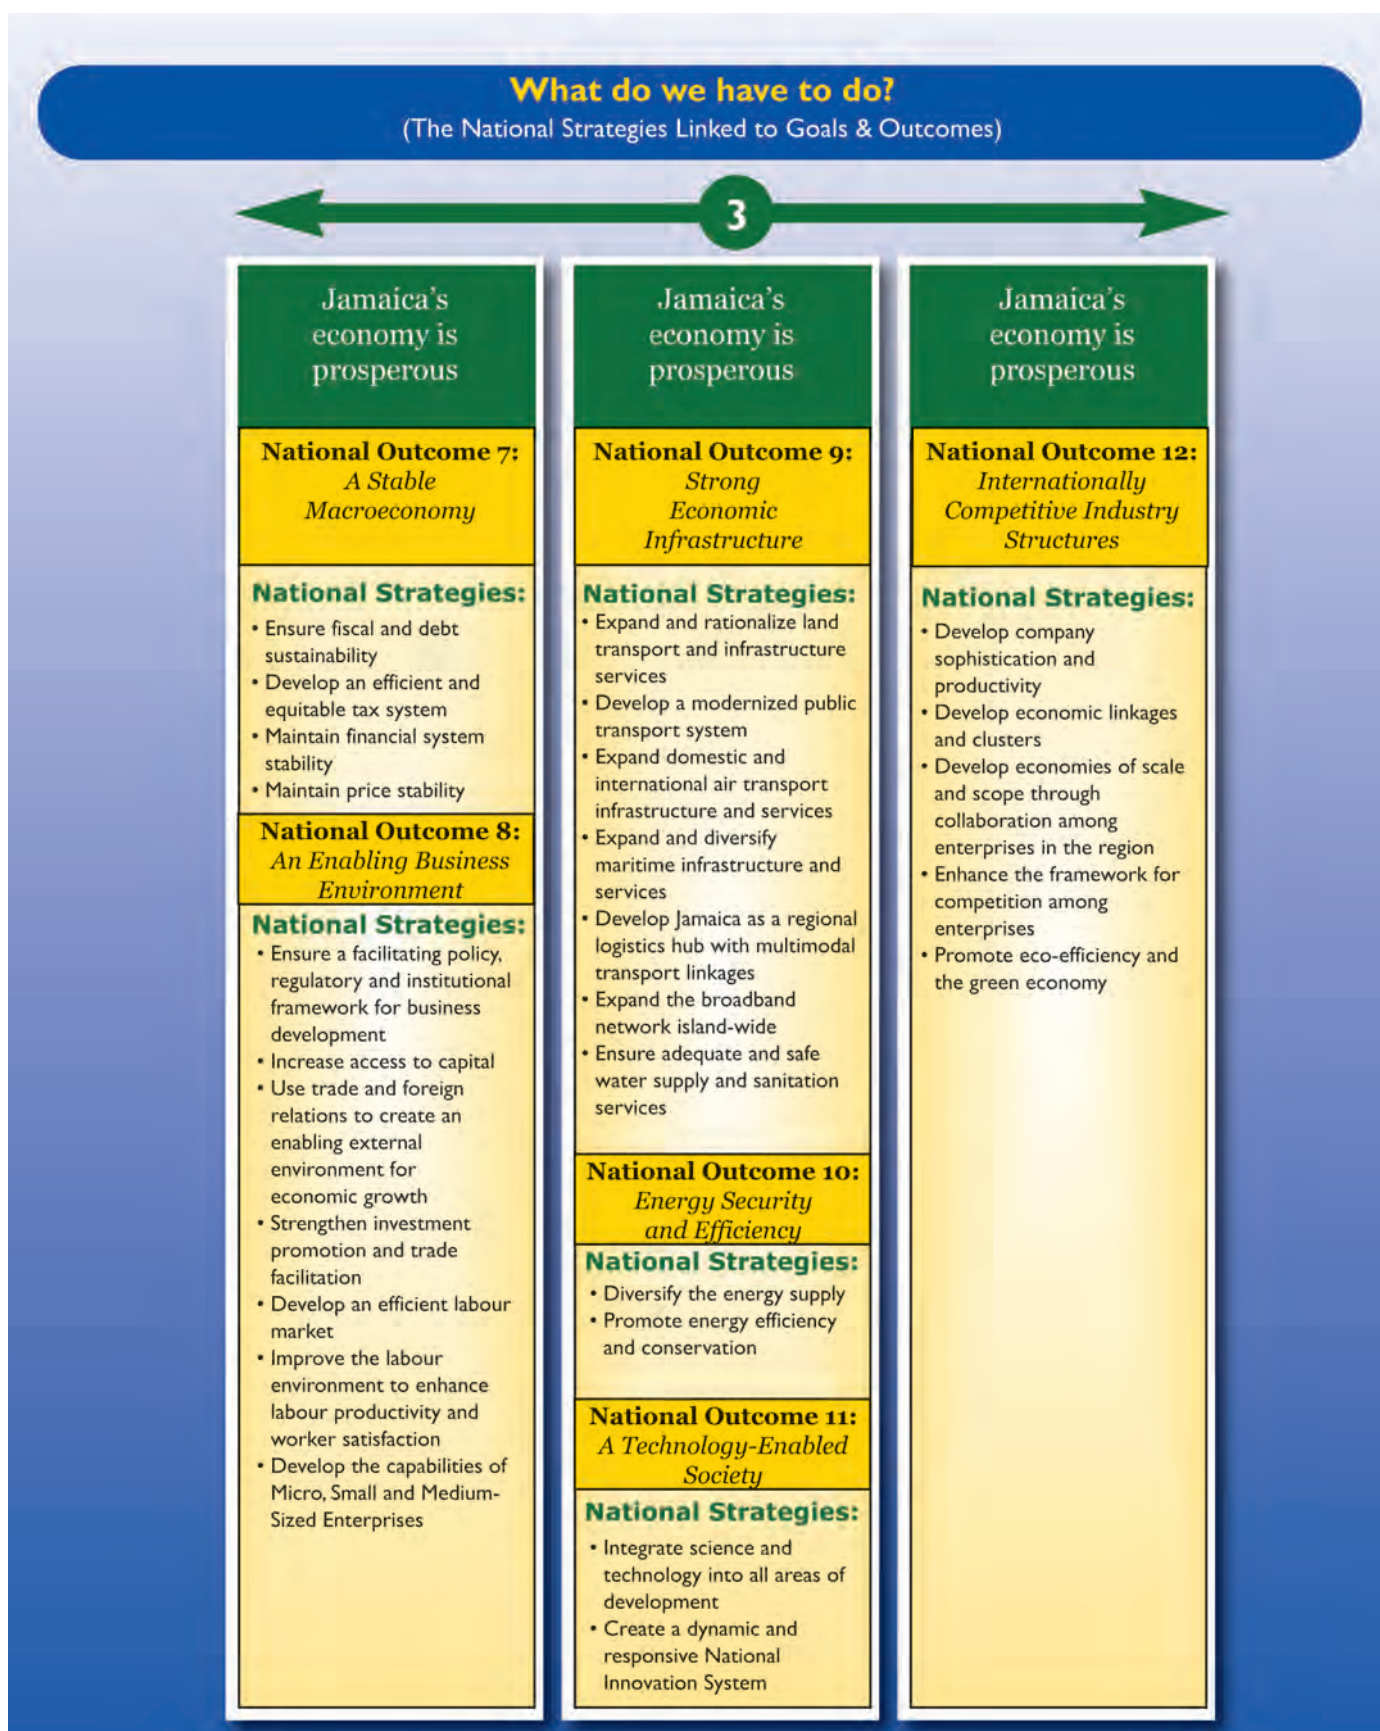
What do we have to do?
(The National Strategies Linked to Goals & Outcomes)

3

Jamaica's economy is prosperous

National Outcome 7:
A Stable Macroeconomy

National Strategies:
• Ensure fiscal and debt sustainability
• Develop an efficient and equitable tax system
• Maintain financial system stability
• Maintain price stability

National Outcome 8:
An Enabling Business Environment

National Strategies:
• Ensure a facilitating policy, regulatory and institutional framework for business development
• Increase access to capital
• Use trade and foreign relations to create an enabling external environment for economic growth
• Strengthen investment promotion and trade facilitation
• Develop an efficient labour market
• Improve the labour environment to enhance labour productivity and worker satisfaction
• Develop the capabilities of Micro, Small and Medium-Sized Enterprises

Jamaica's economy is prosperous

National Outcome 9:
Strong Economic Infrastructure

National Strategies:
• Expand and rationalize land transport and infrastructure services
• Develop a modernized public transport system
• Expand domestic and international air transport infrastructure and services
• Expand and diversify maritime infrastructure and services
• Develop Jamaica as a regional logistics hub with multimodal transport linkages
• Expand the broadband network island-wide
• Ensure adequate and safe water supply and sanitation services

National Outcome 10:
Energy Security and Efficiency

National Strategies:
• Diversify the energy supply
• Promote energy efficiency and conservation

National Outcome 11:
A Technology-Enabled Society

National Strategies:
• Integrate science and technology into all areas of development
• Create a dynamic and responsive National Innovation System

Jamaica's economy is prosperous

National Outcome 12:
Internationally Competitive Industry Structures

National Strategies:
• Develop company sophistication and productivity
• Develop economic linkages and clusters
• Develop economies of scale and scope through collaboration among enterprises in the region
• Enhance the framework for competition among enterprises
• Promote eco-efficiency and the green economy